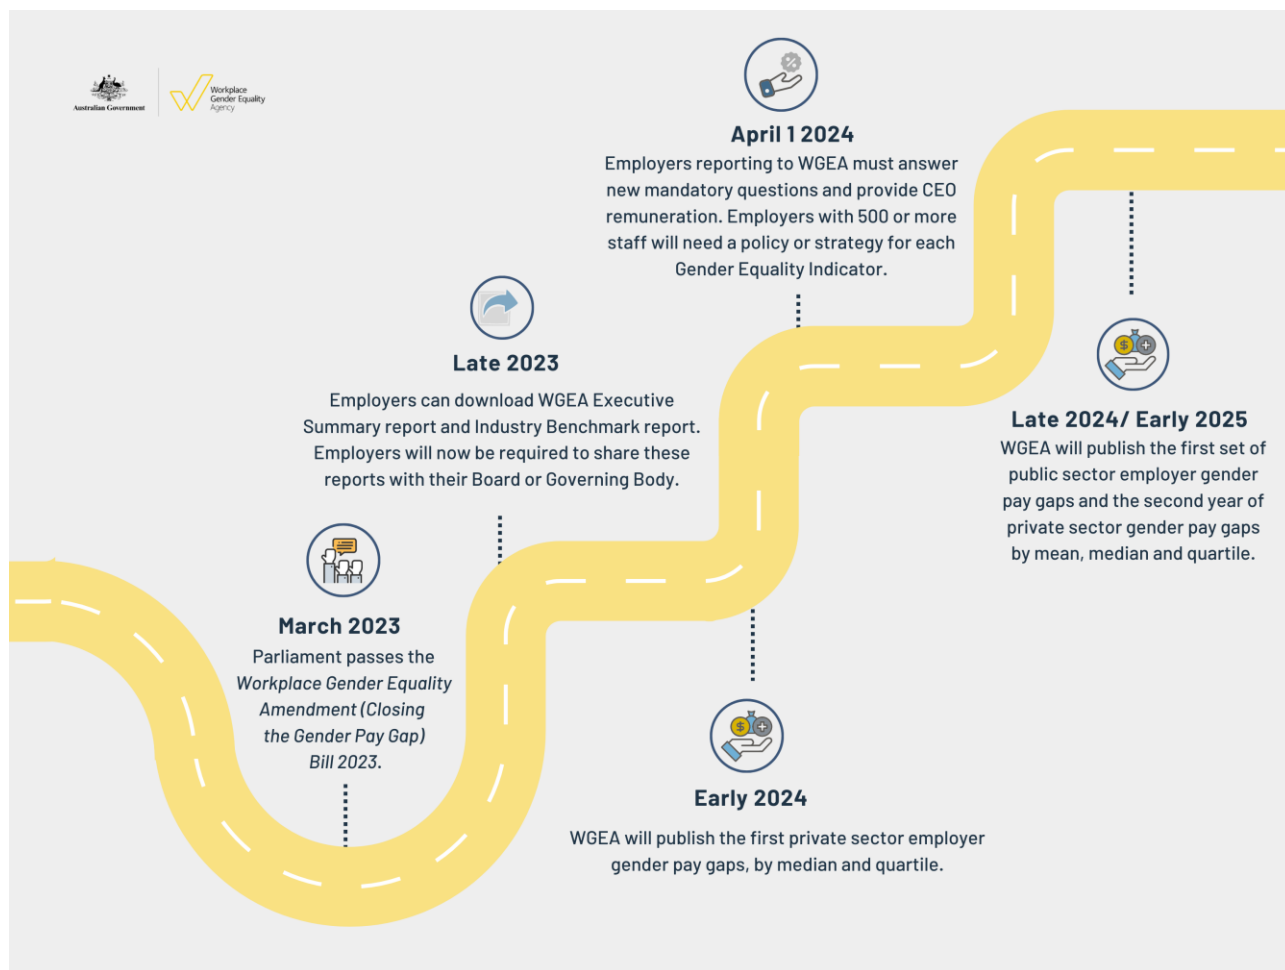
Australian Government

Workplace Gender Equality Agency

April 1 2024

Employers reporting to WGEA must answer new mandatory questions and provide CEO remuneration. Employers with 500 or more staff will need a policy or strategy for each Gender Equality Indicator.

Late 2023

Employers can download WGEA Executive Summary report and Industry Benchmark report. Employers will now be required to share these reports with their Board or Governing Body.

Late 2024/ Early 2025

WGEA will publish the first set of public sector employer gender pay gaps and the second year of private sector gender pay gaps by mean, median and quartile.

March 2023

Parliament passes the *Workplace Gender Equality Amendment (Closing the Gender Pay Gap) Bill 2023.*

Early 2024

WGEA will publish the first private sector employer gender pay gaps, by median and quartile.